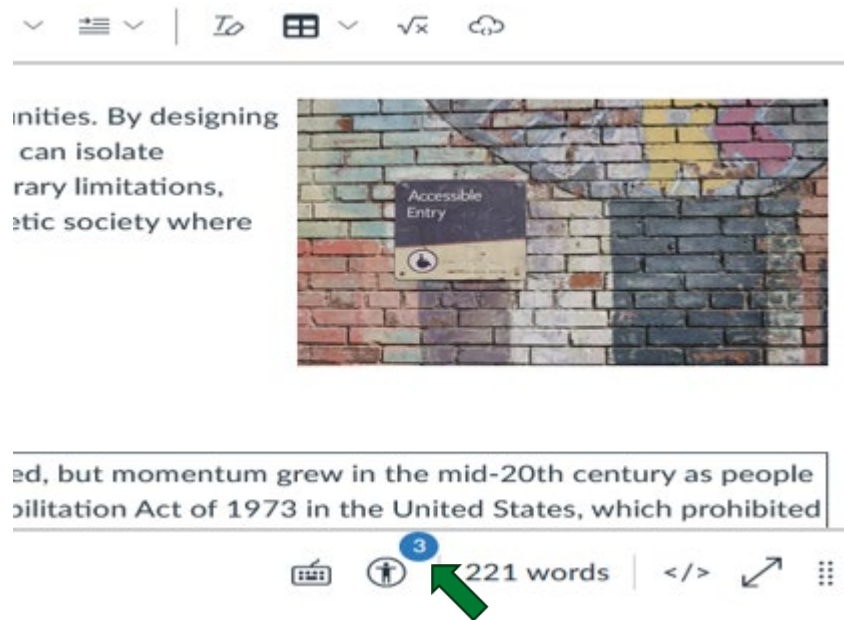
$\sqrt{x}$

ınities. By designing can isolate rary limitations, ɛtic society where

Accessible Entry

ɛd, but momentum grew in the mid-20th century as people ɔilitation Act of 1973 in the United States, which prohibited

3

221 words

</>